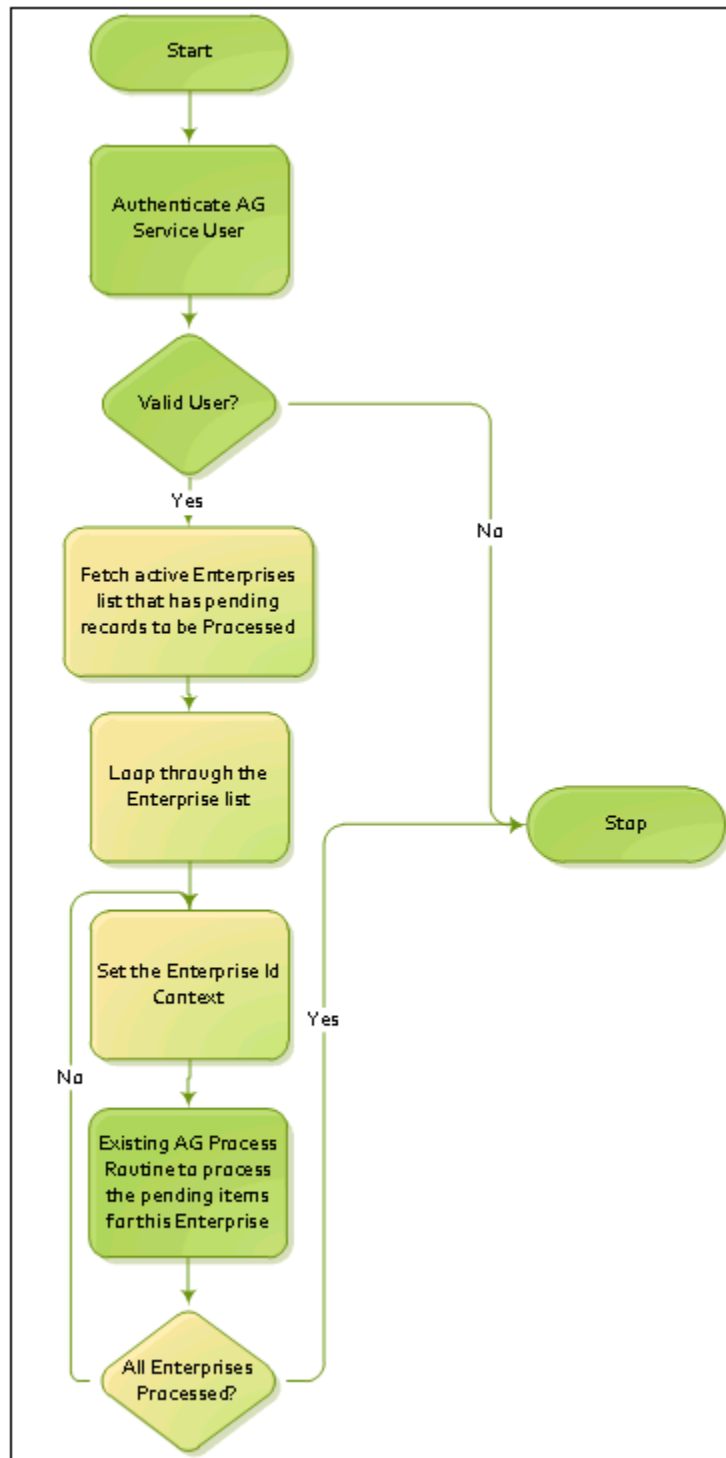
Start

Authenticate AG Service User

Valid User?

Yes

No

Fetch active Enterprises list that has pending records to be Processed

Loop through the Enterprise list

Stop

Set the Enterprise Id Context

Yes

No

Existing AG Process Routine to process the pending items for this Enterprise

All Enterprises Processed?